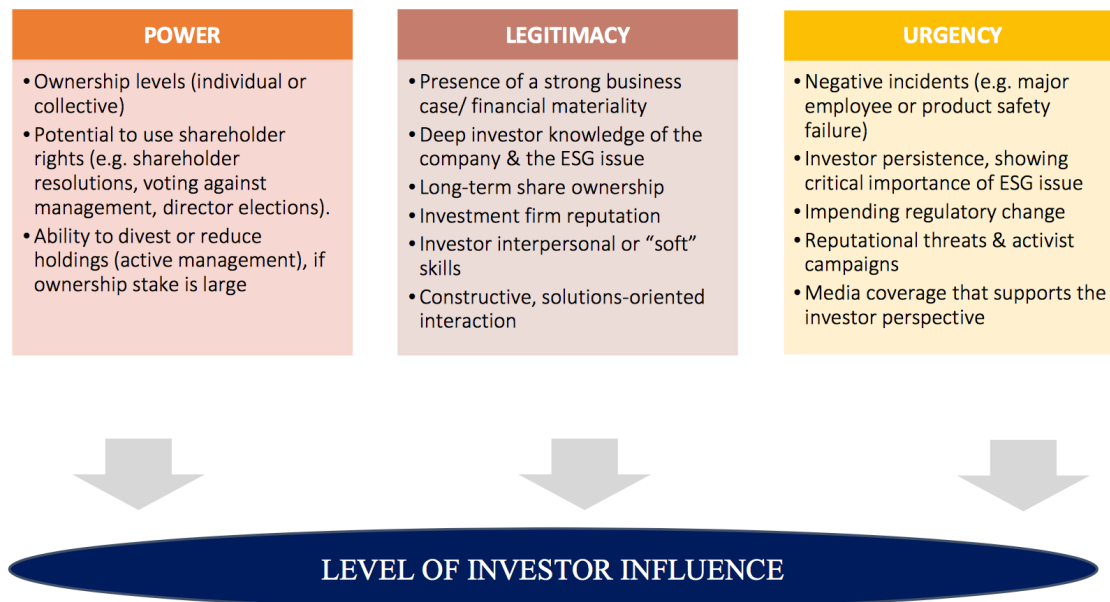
POWER

• Ownership levels (individual or collective)
• Potential to use shareholder rights (e.g. shareholder resolutions, voting against management, director elections).
• Ability to divest or reduce holdings (active management), if ownership stake is large

LEGITIMACY

• Presence of a strong business case/ financial materiality
• Deep investor knowledge of the company & the ESG issue
• Long-term share ownership
• Investment firm reputation
• Investor interpersonal or "soft" skills
• Constructive, solutions-oriented interaction

URGENCY

• Negative incidents (e.g. major employee or product safety failure)
• Investor persistence, showing critical importance of ESG issue
• Impending regulatory change
• Reputational threats & activist campaigns
• Media coverage that supports the investor perspective

LEVEL OF INVESTOR INFLUENCE